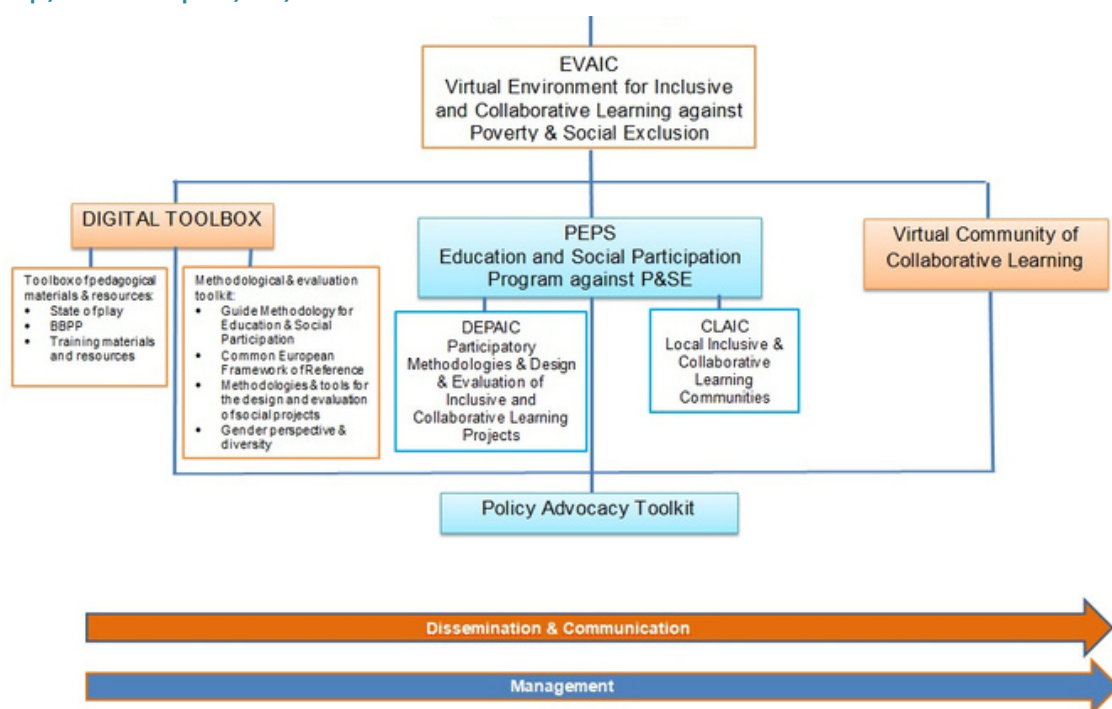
EVAIC
Virtual Environment for Inclusive and Collaborative Learning against Poverty & Social Exclusion

DIGITAL TOOLBOX

Toolbox of pedagogical materials & resources:
- State of play
- BBPP
- Training materials and resources

Methodological & evaluation toolkit:
- Guide Methodology for Education & Social Participation
- Common European Framework of Reference
- Methodologies & tools for the design and evaluation of social projects
- Gender perspective & diversity

PEPS
Education and Social Participation Program against P&SE

DEPAIC
Participatory Methodologies & Design & Evaluation of Inclusive and Collaborative Learning Projects

CLAIC
Local Inclusive & Collaborative Learning Communities

Virtual Community of Collaborative Learning

Policy Advocacy Toolkit

Dissemination & Communication

Management